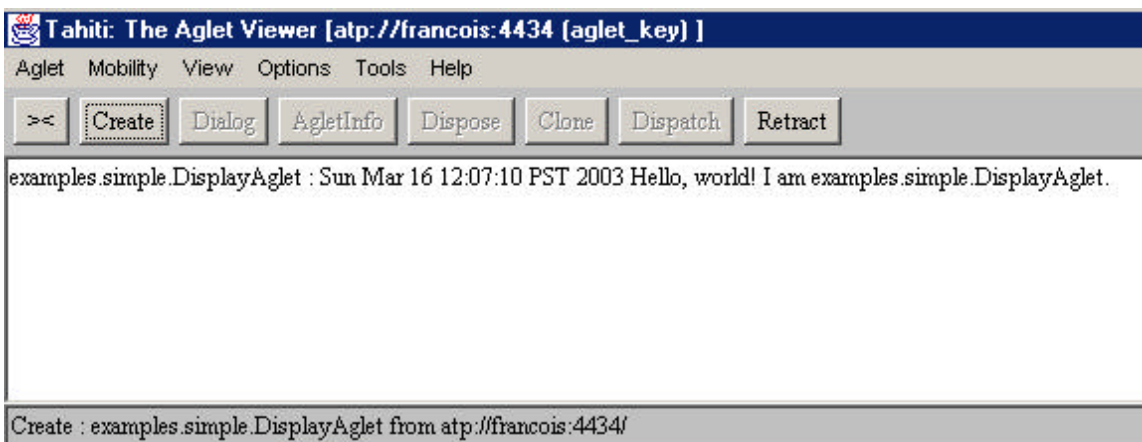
Tahiti: The Aglet Viewer [atp://francois:4434 (aglet_key) ]

Aglet Mobility View Options Tools Help

>< Create Dialog AgletInfo Dispose Clone Dispatch Retract

examples.simple.DisplayAglet : Sun Mar 16 12:07:10 PST 2003 Hello, world! I am examples.simple.DisplayAglet.

Create : examples.simple.DisplayAglet from atp://francois:4434/